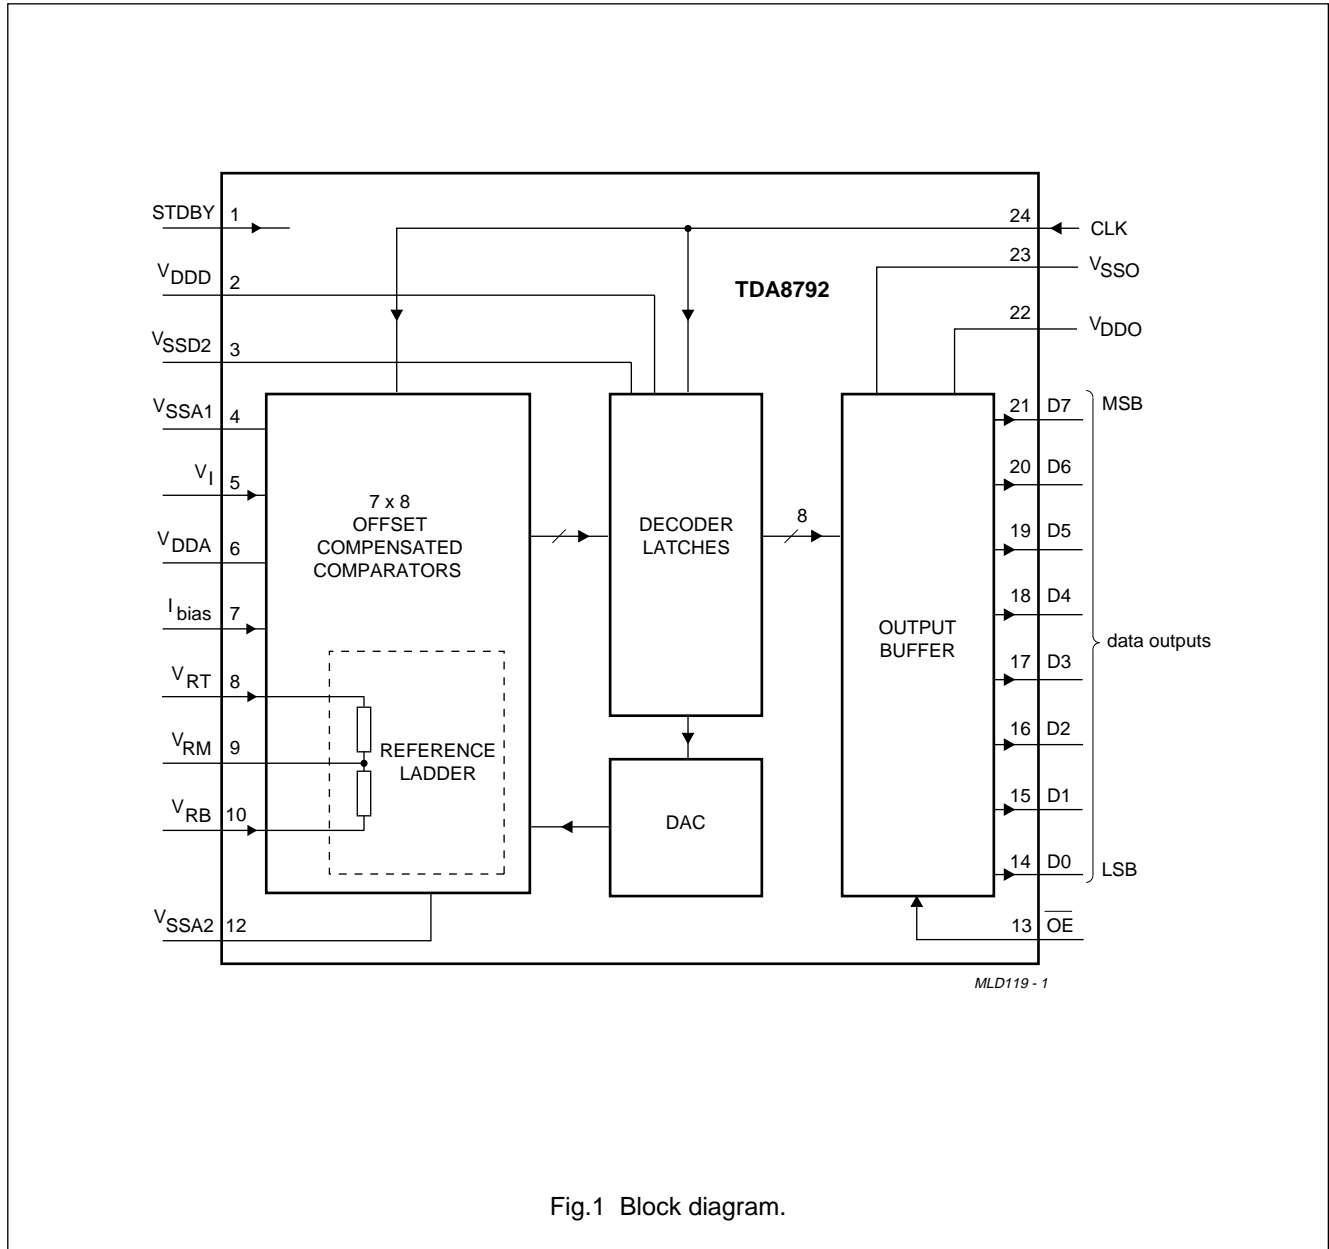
STDBY 1

24 CLK

$V_{DDD}$ 2

23 $V_{SSO}$

TDA8792

22 $V_{DDO}$

$V_{SSD2}$ 3

$V_{SSA1}$ 4

$V_I$ 5

$V_{DDA}$ 6

$I_{bias}$ 7

$V_{RT}$ 8

$V_{RM}$ 9

$V_{RB}$ 10

$V_{SSA2}$ 12

7 x 8 OFFSET COMPENSATED COMPARATORS

REFERENCE LADDER

DECODER LATCHES

8

DAC

OUTPUT BUFFER

21 D7 MSB

20 D6

19 D5

18 D4

17 D3

16 D2

15 D1

14 D0 LSB

data outputs

13 $\overline{OE}$

MLD119 - 1

Fig.1 Block diagram.